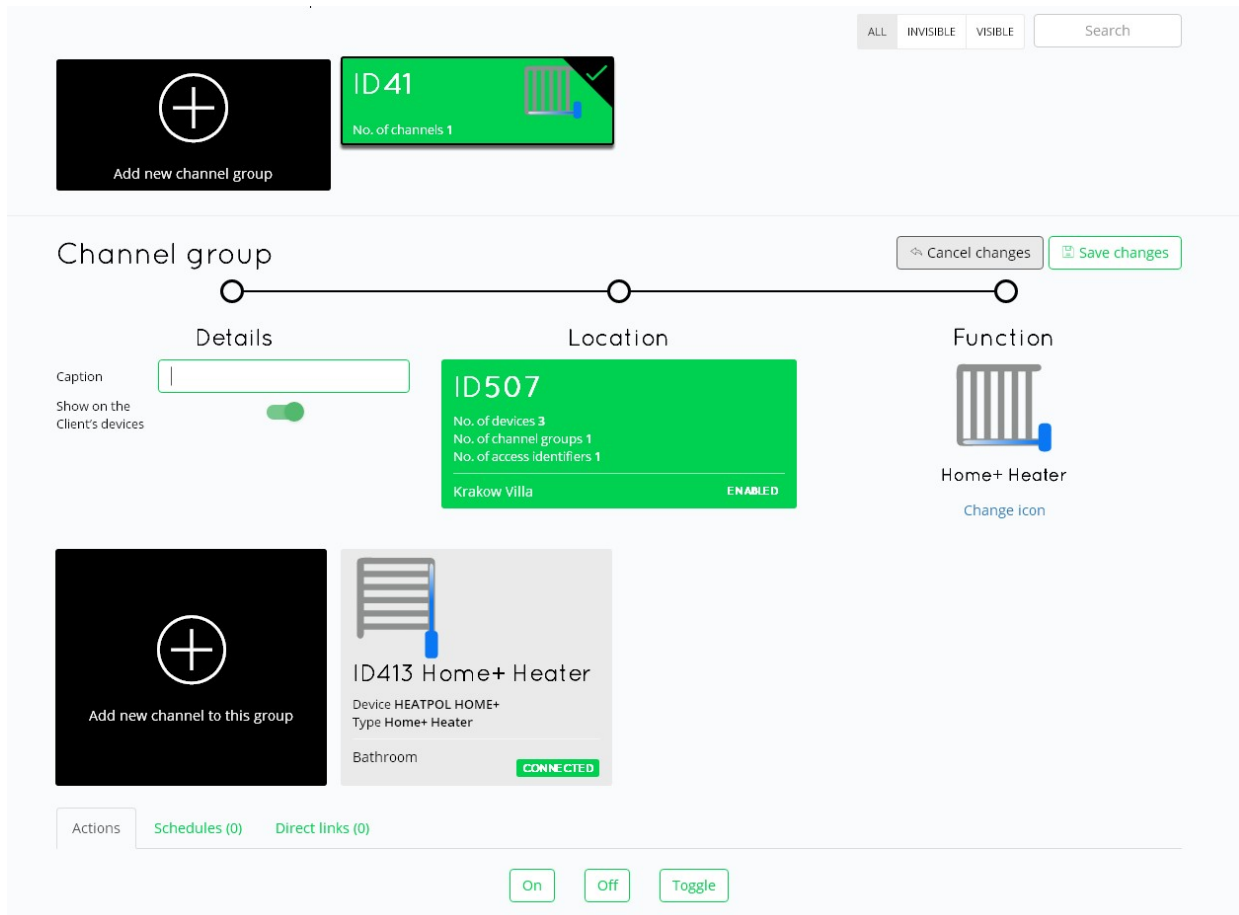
ALL INVISIBLE VISIBLE

Search

Add new channel group

ID41

No. of channels 1

Channel group

Cancel changes

Save changes

Details

Location

Function

Caption

Show on the Client's devices

ID507

No. of devices 3
No. of channel groups 1
No. of access identifiers 1

Krakow Villa

ENABLED

Home+ Heater

Change icon

Add new channel to this group

ID413 Home+ Heater

Device HEATPOL HOME+
Type Home+ Heater

Bathroom

CONNECTED

Actions

Schedules (0)

Direct links (0)

On

Off

Toggle